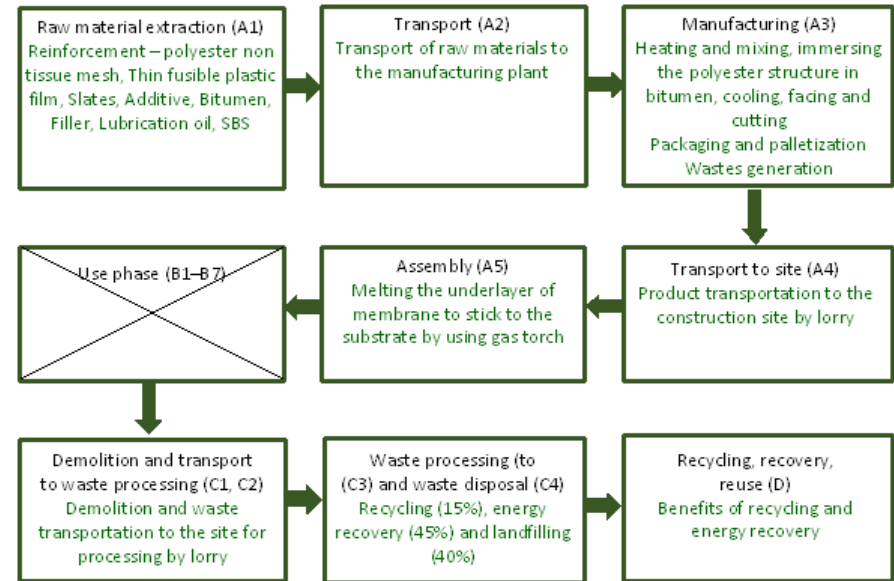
Raw material extraction (A1)
Reinforcement – polyester non tissue mesh, Thin fusible plastic film, Slates, Additive, Bitumen, Filler, Lubrication oil, SBS

Transport (A2)
Transport of raw materials to the manufacturing plant

Manufacturing (A3)
Heating and mixing, immersing the polyester structure in bitumen, cooling, facing and cutting
Packaging and palletization
Wastes generation

Transport to site (A4)
Product transportation to the construction site by lorry

Assembly (A5)
Melting the underlayer of membrane to stick to the substrate by using gas torch

Use phase (B1–B7)

Demolition and transport to waste processing (C1, C2)
Demolition and waste transportation to the site for processing by lorry

Waste processing (to (C3) and waste disposal (C4)
Recycling (15%), energy recovery (45%) and landfilling (40%)

Recycling, recovery, reuse (D)
Benefits of recycling and energy recovery